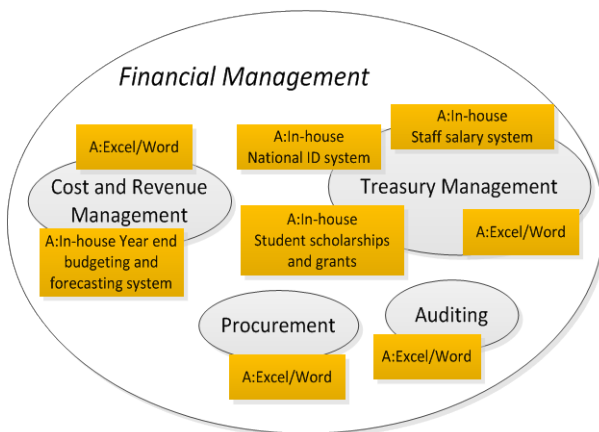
Financial Management

A:Excel/Word

A:In-house National ID system

A:In-house Staff salary system

Cost and Revenue Management

Treasury Management

A:In-house Year end budgeting and forecasting system

A:In-house Student scholarships and grants

A:Excel/Word

Procurement

Auditing

A:Excel/Word

A:Excel/Word